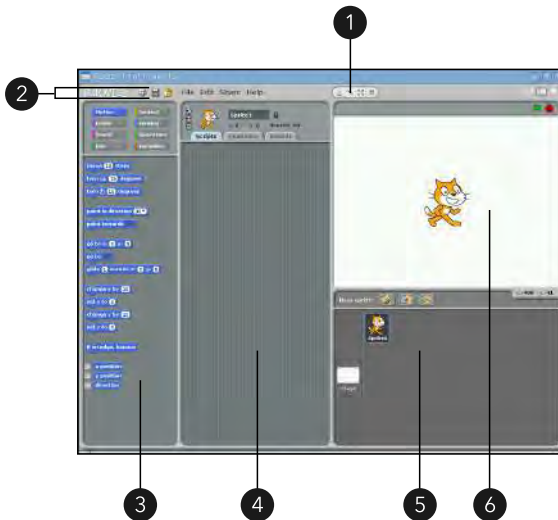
1

2

File Edit Share Help

Motion
Looks
Sound
Pen
Control
Sensing
Operators
Variables

Sprite1

Scripts

move 10 steps

point in direction 90

point towards

go to x: 0 y: 0

go to

glide 1 secs to x: 0 y: 0

change x by 10

set x to 0

change y by 10

set y to 0

if on edge, bounce

x position
y position
direction

New sprite:

Sprite1

Stage

3

4

5

6